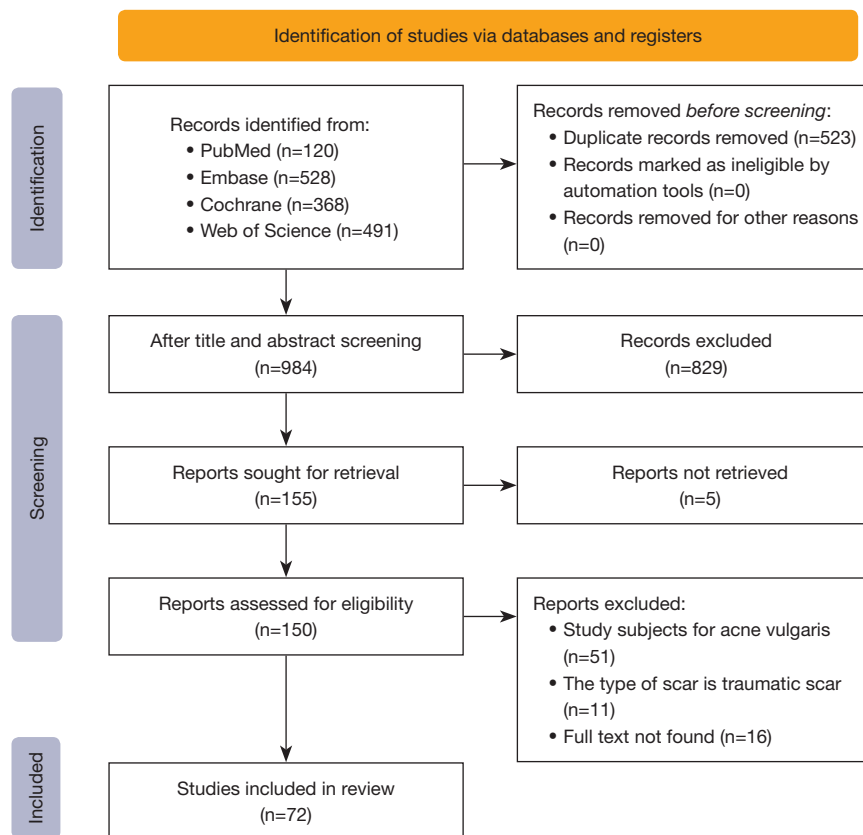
Identification of studies via databases and registers

Identification

Records identified from:
• PubMed (n=120)
• Embase (n=528)
• Cochrane (n=368)
• Web of Science (n=491)

Records removed *before screening*:
• Duplicate records removed (n=523)
• Records marked as ineligible by automation tools (n=0)
• Records removed for other reasons (n=0)

Screening

After title and abstract screening
(n=984)

Records excluded
(n=829)

Reports sought for retrieval
(n=155)

Reports not retrieved
(n=5)

Reports assessed for eligibility
(n=150)

Reports excluded:
• Study subjects for acne vulgaris (n=51)
• The type of scar is traumatic scar (n=11)
• Full text not found (n=16)

Included

Studies included in review
(n=72)